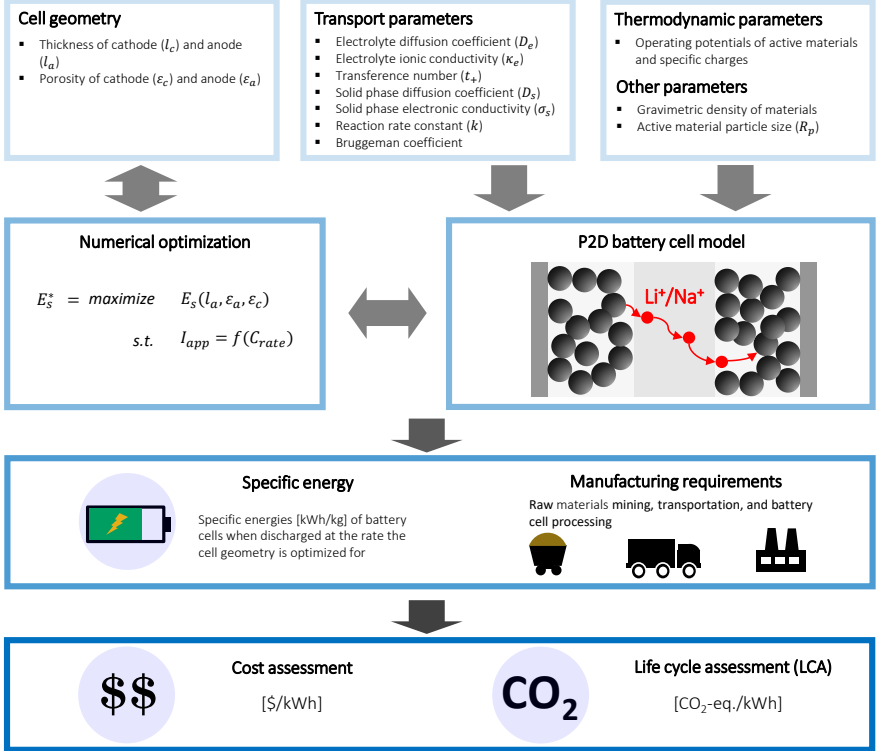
**Cell geometry**

- Thickness of cathode ($l_c$) and anode ($l_a$)
- Porosity of cathode ($\varepsilon_c$) and anode ($\varepsilon_a$)

**Transport parameters**

- Electrolyte diffusion coefficient ($D_e$)
- Electrolyte ionic conductivity ($\kappa_e$)
- Transference number ($t_+$)
- Solid phase diffusion coefficient ($D_s$)
- Solid phase electronic conductivity ($\sigma_s$)
- Reaction rate constant ($k$)
- Bruggeman coefficient

**Thermodynamic parameters**

- Operating potentials of active materials and specific charges

**Other parameters**

- Gravimetric density of materials
- Active material particle size ($R_p$)

**Numerical optimization**

$E_s^* = maximize \quad E_s(l_a, \varepsilon_a, \varepsilon_c)$

$s.t. \quad I_{app} = f(C_{rate})$

**P2D battery cell model**

Li⁺/Na⁺

**Specific energy**

Specific energies [kWh/kg] of battery cells when discharged at the rate the cell geometry is optimized for

**Manufacturing requirements**

Raw materials mining, transportation, and battery cell processing

$$

**Cost assessment**

[$/kWh]

$CO_2$

**Life cycle assessment (LCA)**

[$CO_2$-eq./kWh]